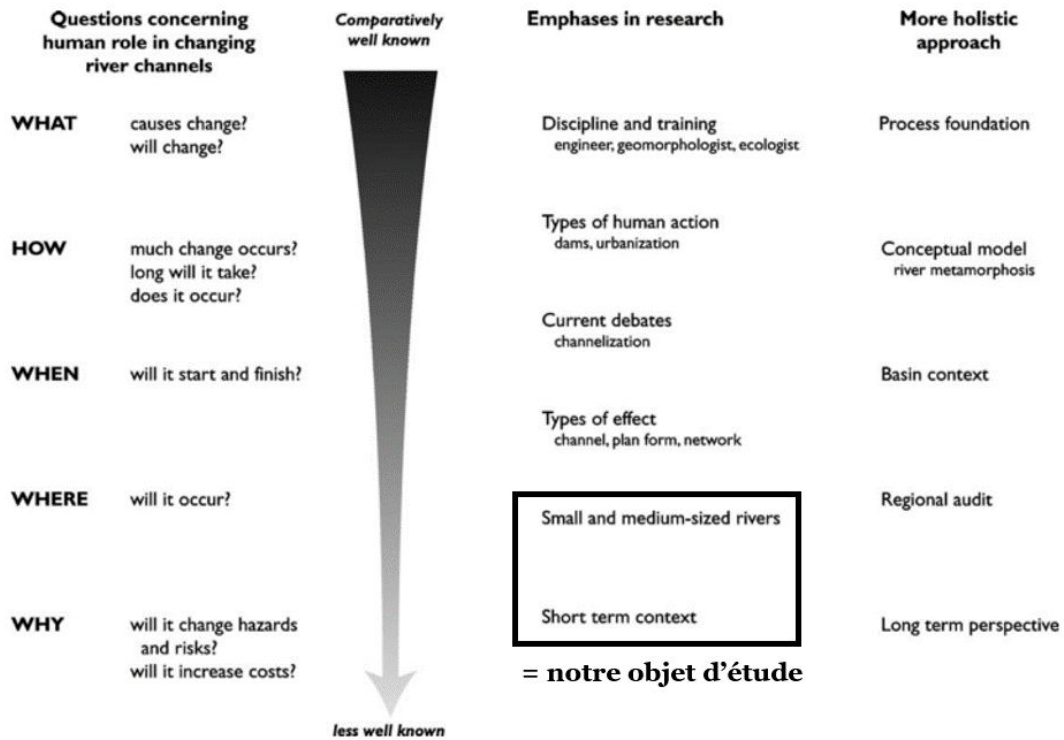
Questions concerning human role in changing river channels

Comparatively well known

Emphases in research

More holistic approach

WHAT causes change? will change?

Discipline and training
engineer, geomorphologist, ecologist

Process foundation

Types of human action
dams, urbanization

HOW much change occurs? long will it take? does it occur?

Conceptual model
river metamorphosis

Current debates
channelization

WHEN will it start and finish?

Basin context

Types of effect
channel, plan form, network

WHERE will it occur?

Regional audit

Small and medium-sized rivers

WHY will it change hazards and risks? will it increase costs?

Short term context

Long term perspective

= notre objet d'étude

less well known